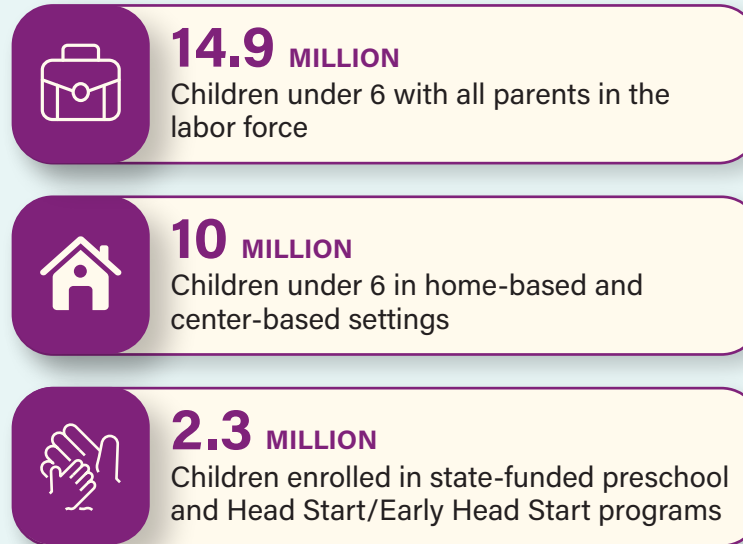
14.9 MILLION
Children under 6 with all parents in the labor force

10 MILLION
Children under 6 in home-based and center-based settings

2.3 MILLION
Children enrolled in state-funded preschool and Head Start/Early Head Start programs